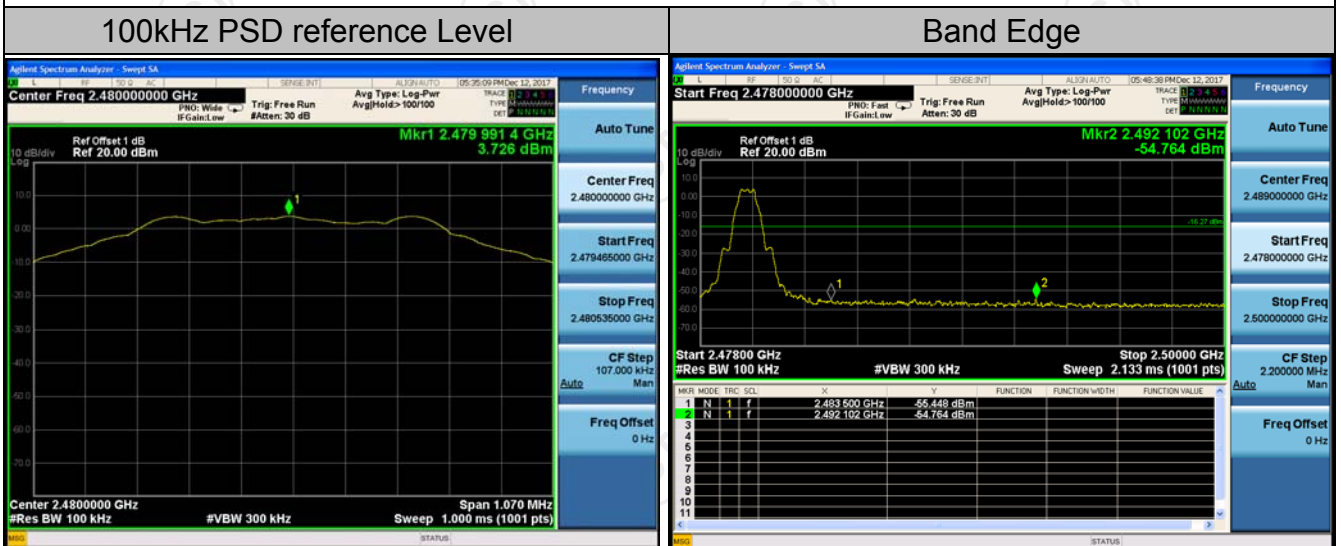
| 100kHz PSD reference Level | Band Edge |
|---|---|

Agilent Spectrum Analyzer - Swept SA

L RF 50 Ω AC SENSE:INT ALIGN AUTO 05:35:09 PM Dec 12, 2017

Center Freq 2.480000000 GHz

PNO: Wide IFGain:Low Trig: Free Run #Atten: 30 dB Avg Type: Log-Pwr Avg|Hold:>100/100

TRACE 1 2 3 4 5 6 TYPE M DET P N N N N N

Ref Offset 1 dB
10 dB/div Ref 20.00 dBm
Log

Mkr1 2.479 991 4 GHz
3.726 dBm

10.0
0.00
-10.0
-20.0
-30.0
-40.0
-50.0
-60.0
-70.0

1

Center 2.4800000 GHz
#Res BW 100 kHz
#VBW 300 kHz
Span 1.070 MHz
Sweep 1.000 ms (1001 pts)

MSG STATUS

Frequency
Auto Tune
Center Freq 2.480000000 GHz
Start Freq 2.479465000 GHz
Stop Freq 2.480535000 GHz
CF Step 107.000 kHz Auto Man
Freq Offset 0 Hz

Agilent Spectrum Analyzer - Swept SA

L RF 50 Ω AC SENSE:INT ALIGN AUTO 05:48:38 PM Dec 12, 2017

Start Freq 2.478000000 GHz

PNO: Fast IFGain:Low Trig: Free Run Atten: 30 dB Avg Type: Log-Pwr Avg|Hold:>100/100

TRACE 1 2 3 4 5 6 TYPE M DET P N N N N N

Ref Offset 1 dB
10 dB/div Ref 20.00 dBm
Log

Mkr2 2.492 102 GHz
-54.764 dBm

10.0
0.00
-10.0
-20.0
-30.0
-40.0
-50.0
-60.0
-70.0

-16.27 dBm

1
2

Start 2.47800 GHz
#Res BW 100 kHz
#VBW 300 kHz
Stop 2.50000 GHz
Sweep 2.133 ms (1001 pts)

| MKR | MODE | TRC | SCL | X | Y | FUNCTION | FUNCTION WIDTH | FUNCTION VALUE |
|---|---|---|---|---|---|---|---|---|
| 1 | N | 1 | f | 2.483 500 GHz | -55.448 dBm | | | |
| 2 | N | 1 | f | 2.492 102 GHz | -54.764 dBm | | | |
| 3 | | | | | | | | |
| 4 | | | | | | | | |
| 5 | | | | | | | | |
| 6 | | | | | | | | |
| 7 | | | | | | | | |
| 8 | | | | | | | | |
| 9 | | | | | | | | |
| 10 | | | | | | | | |
| 11 | | | | | | | | |

MSG STATUS

Frequency
Auto Tune
Center Freq 2.489000000 GHz
Start Freq 2.478000000 GHz
Stop Freq 2.500000000 GHz
CF Step 2.200000 MHz Auto Man
Freq Offset 0 Hz